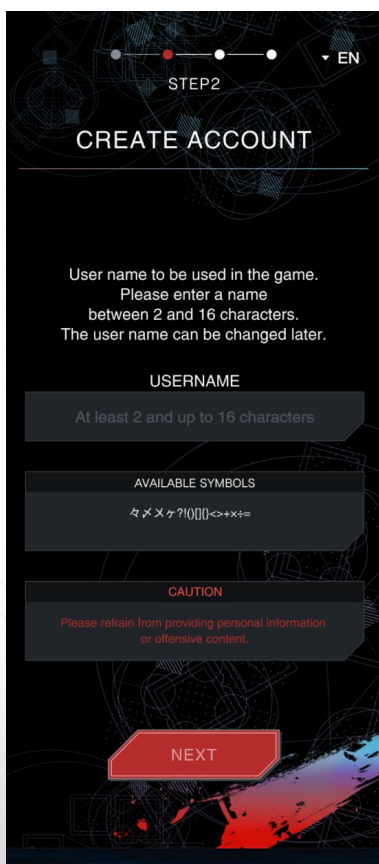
▾ EN

STEP2

CREATE ACCOUNT

User name to be used in the game.
Please enter a name
between 2 and 16 characters.
The user name can be changed later.

USERNAME

At least 2 and up to 16 characters

AVAILABLE SYMBOLS

々〆ヶ?!()[]{}<>+×÷=

CAUTION

Please refrain from providing personal information or offensive content.

NEXT